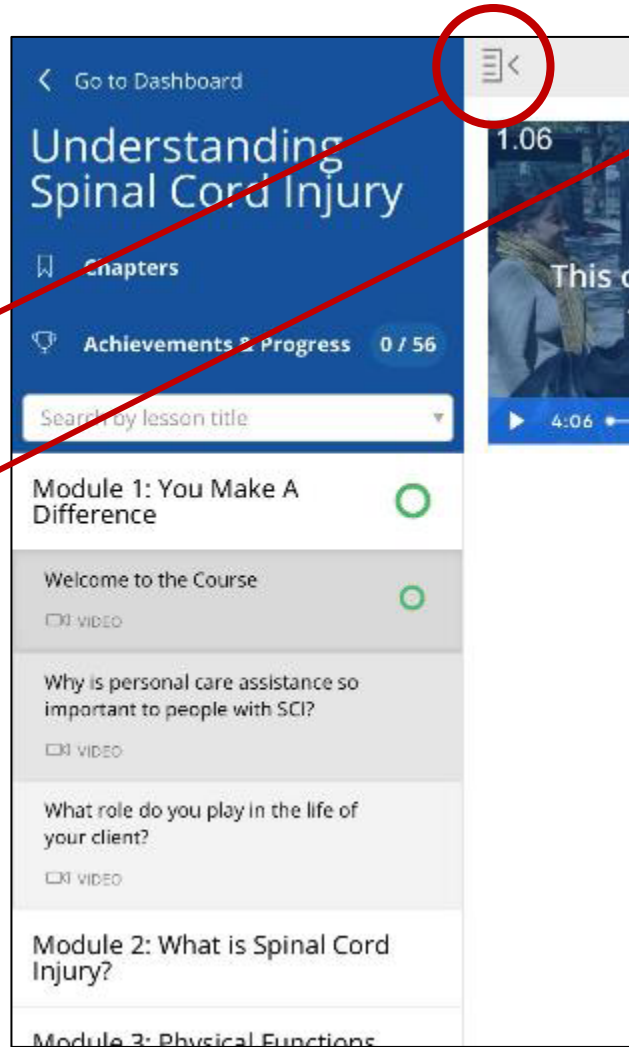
Go to Dashboard

Understanding Spinal Cord Injury

Chapters

Achievements & Progress 0 / 56

Search by lesson title

Module 1: You Make A Difference

Welcome to the Course
VIDEO

Why is personal care assistance so important to people with SCI?
VIDEO

What role do you play in the life of your client?
VIDEO

Module 2: What is Spinal Cord Injury?

Module 3: Physical Functions

1.06

This c

4:06